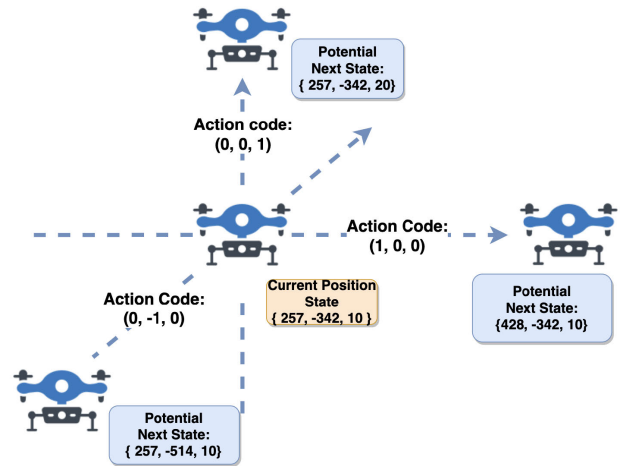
Potential Next State: { 257, -342, 20}

Action code: (0, 0, 1)

Action Code: (1, 0, 0)

Action Code: (0, -1, 0)

Current Position State { 257, -342, 10 }

Potential Next State: {428, -342, 10}

Potential Next State: { 257, -514, 10}